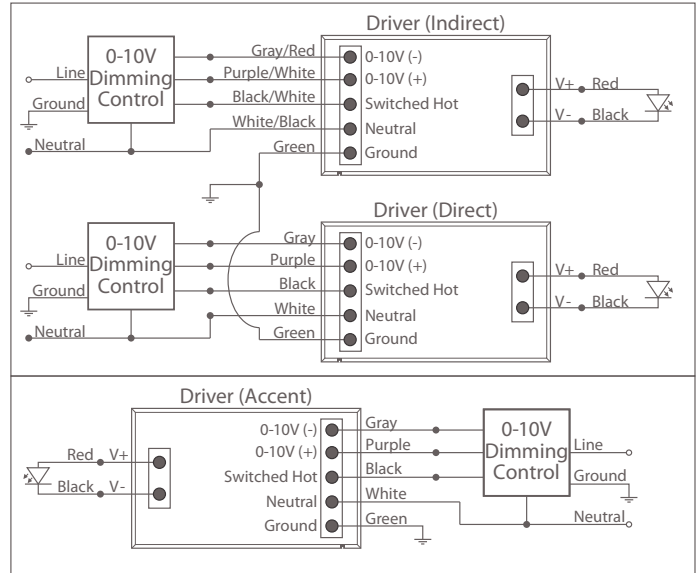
0-10V Dimming Control

Line

Ground

Neutral

Gray/Red

Purple/White

Black/White

White/Black

Green

Driver (Indirect)

0-10V (-)

0-10V (+)

Switched Hot

Neutral

Ground

V+

Red

V-

Black

0-10V Dimming Control

Line

Ground

Neutral

Gray

Purple

Black

White

Green

Driver (Direct)

0-10V (-)

0-10V (+)

Switched Hot

Neutral

Ground

V+

Red

V-

Black

Driver (Accent)

Red

V+

Black

V-

0-10V (-)

0-10V (+)

Switched Hot

Neutral

Ground

Gray

Purple

Black

White

Green

0-10V Dimming Control

Line

Ground

Neutral